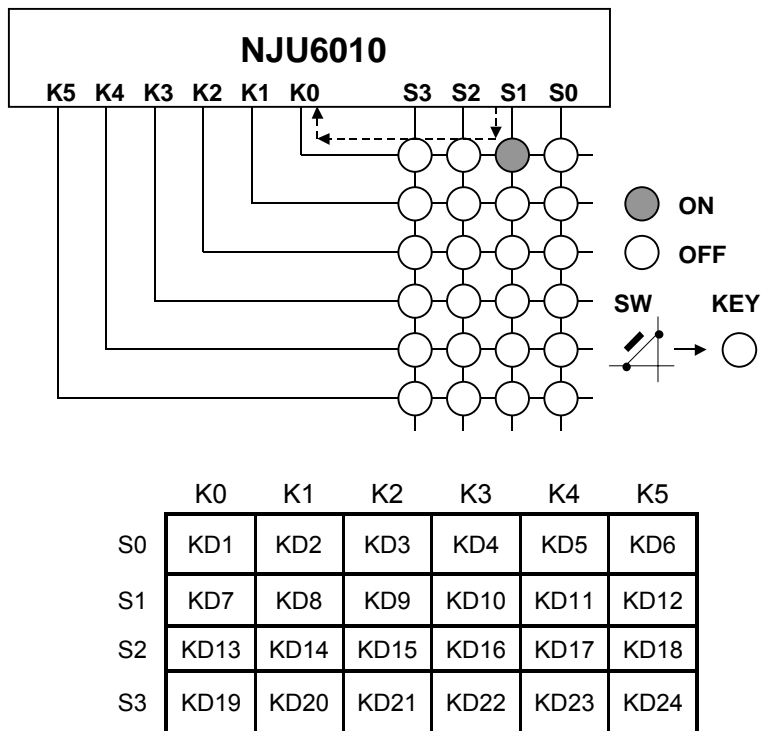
NJU6010

K5 K4 K3 K2 K1 K0 S3 S2 S1 S0

ON

OFF

SW KEY

|  | K0 | K1 | K2 | K3 | K4 | K5 |
|---|---|---|---|---|---|---|
| S0 | KD1 | KD2 | KD3 | KD4 | KD5 | KD6 |
| S1 | KD7 | KD8 | KD9 | KD10 | KD11 | KD12 |
| S2 | KD13 | KD14 | KD15 | KD16 | KD17 | KD18 |
| S3 | KD19 | KD20 | KD21 | KD22 | KD23 | KD24 |